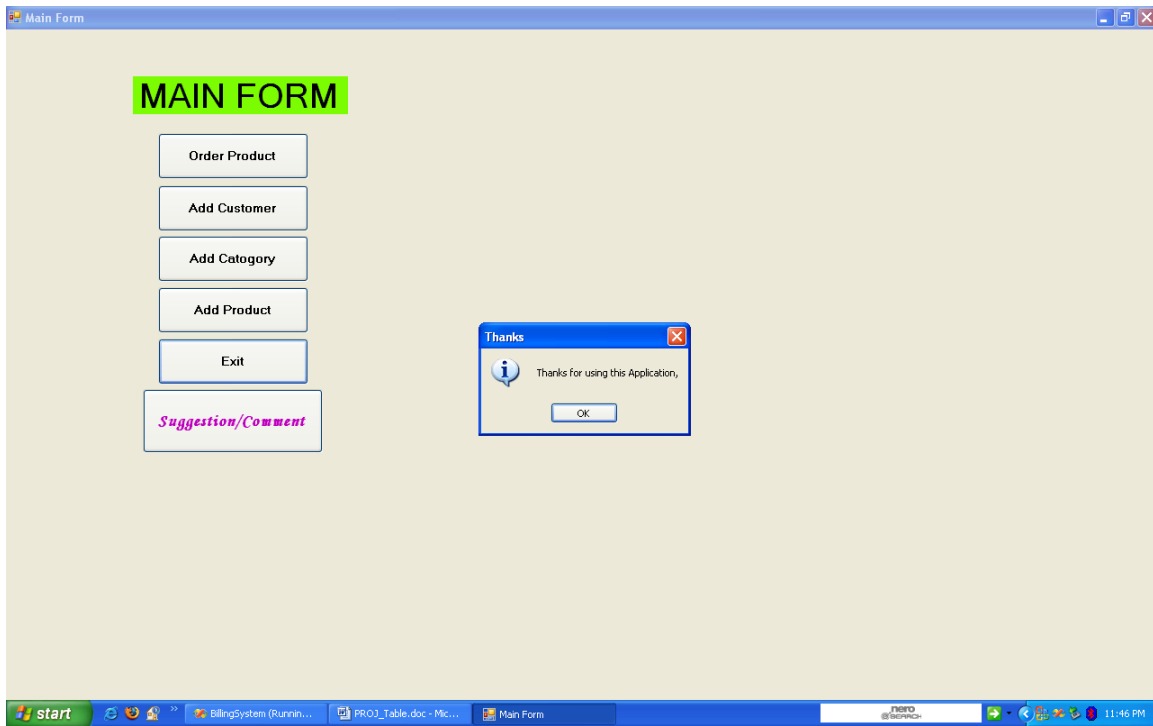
Main Form

MAIN FORM

Order Product

Add Customer

Add Catogory

Add Product

Exit

Suggestion/Comment

Thanks

Thanks for using this Application,

OK

start

BillingSystem (Runnin...

PROJ_Table.doc - Mic...

Main Form

nero SEARCH

11:46 PM